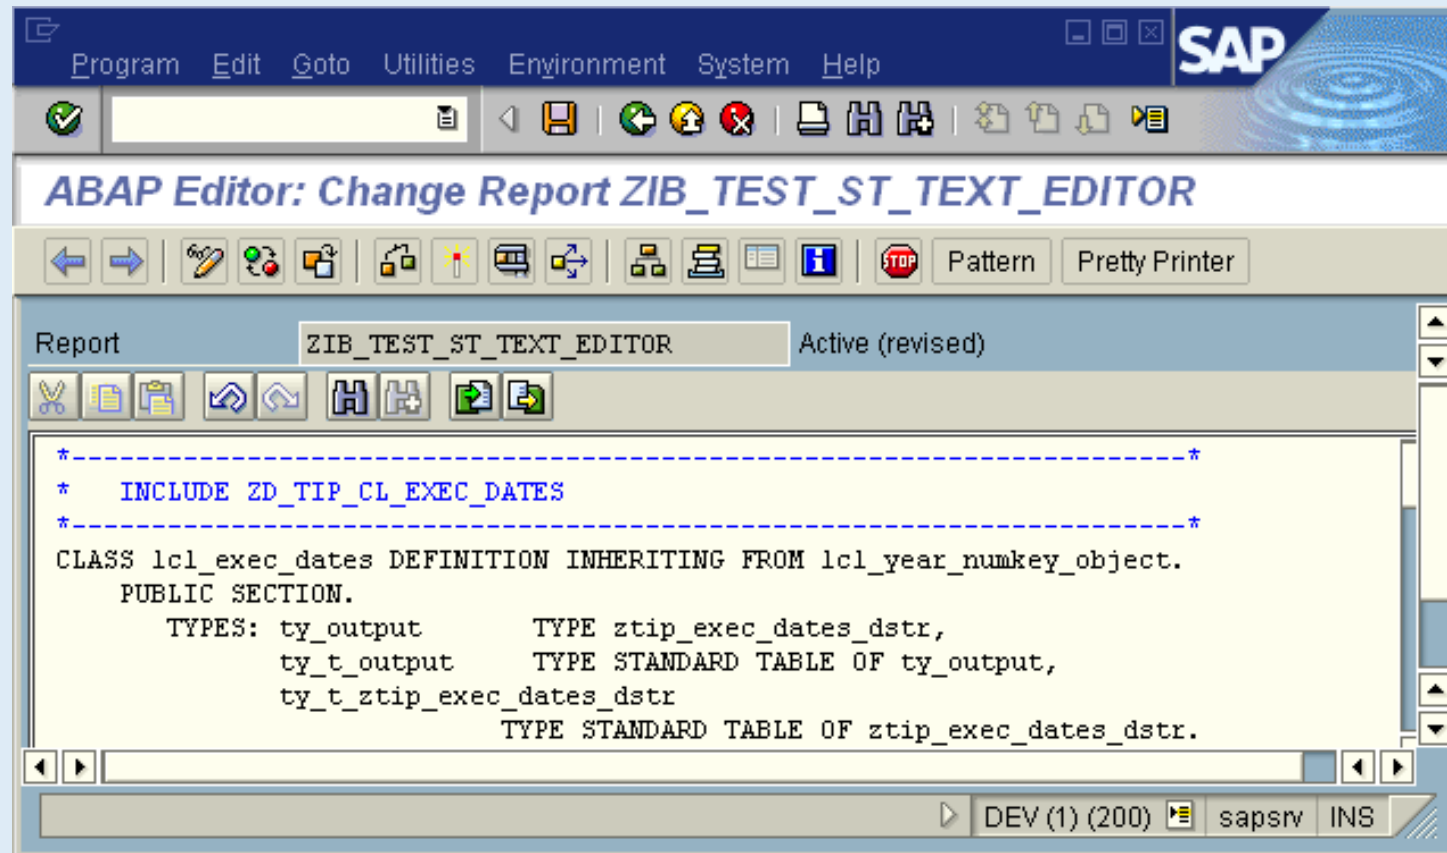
Program Edit Goto Utilities Environment System Help

SAP

ABAP Editor: Change Report ZIB_TEST_ST_TEXT_EDITOR

Pattern Pretty Printer

Report ZIB_TEST_ST_TEXT_EDITOR Active (revised)

```
*---------------------------------------------------------------------*
*   INCLUDE ZD_TIP_CL_EXEC_DATES
*---------------------------------------------------------------------*
CLASS lcl_exec_dates DEFINITION INHERITING FROM lcl_year_numkey_object.
    PUBLIC SECTION.
      TYPES: ty_output       TYPE ztip_exec_dates_dstr,
             ty_t_output     TYPE STANDARD TABLE OF ty_output,
             ty_t_ztip_exec_dates_dstr
                             TYPE STANDARD TABLE OF ztip_exec_dates_dstr.
```

DEV (1) (200) sapsrv INS